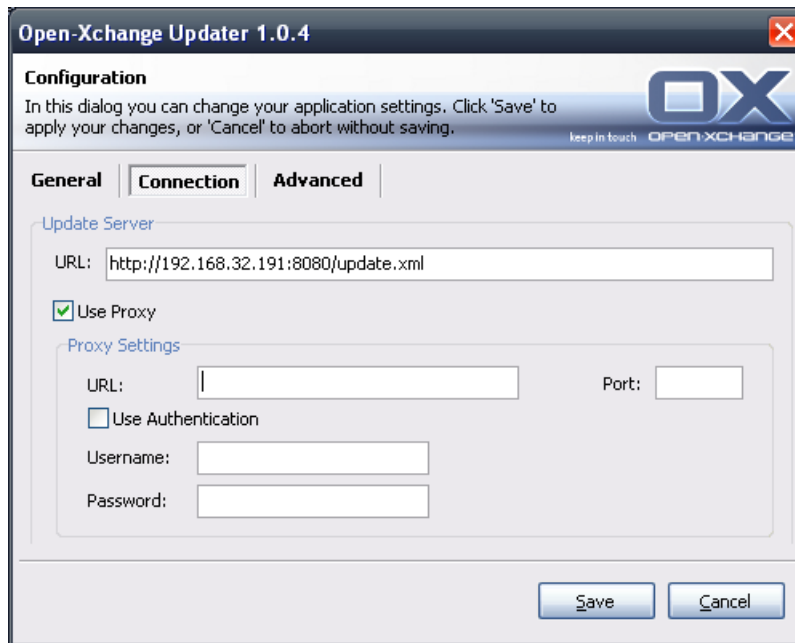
Open-Xchange Updater 1.0.4

Configuration

In this dialog you can change your application settings. Click 'Save' to apply your changes, or 'Cancel' to abort without saving.

OX
keep in touch OPEN-XCHANGE

General
Connection
Advanced

Update Server

URL: http://192.168.32.191:8080/update.xml

Use Proxy

Proxy Settings

URL:
Port:

Use Authentication

Username:

Password:

Save
Cancel